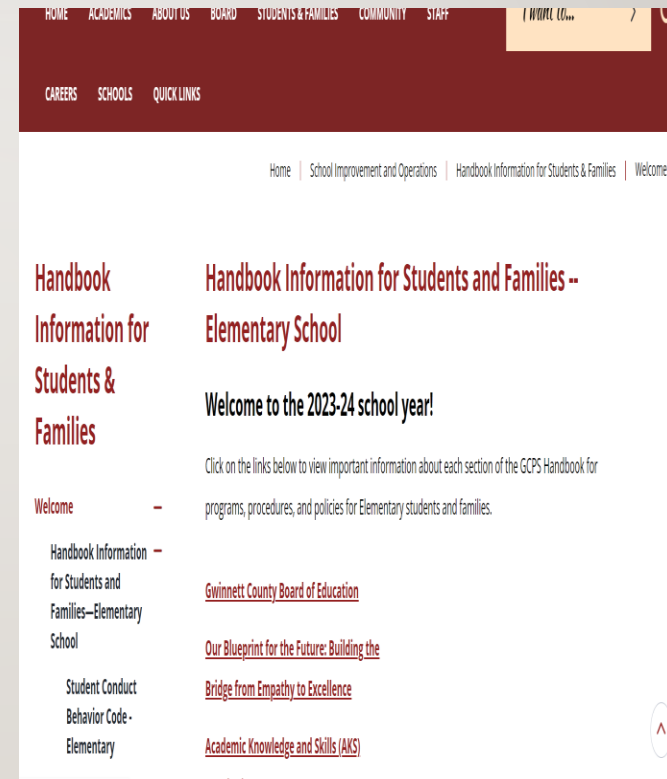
HOME ACADEMICS ABOUT US BOARD STUDENTS & FAMILIES COMMUNITY STAFF

I want to...

CAREERS SCHOOLS QUICK LINKS

Home | School Improvement and Operations | Handbook Information for Students & Families | Welcome

Handbook Information for Students & Families

Welcome

Handbook Information for Students and Families—Elementary School

Student Conduct Behavior Code - Elementary

Handbook Information for Students and Families -- Elementary School

Welcome to the 2023-24 school year!

Click on the links below to view important information about each section of the GCPS Handbook for programs, procedures, and policies for Elementary students and families.

Gwinnett County Board of Education

Our Blueprint for the Future: Building the Bridge from Empathy to Excellence

Academic Knowledge and Skills (AKS)